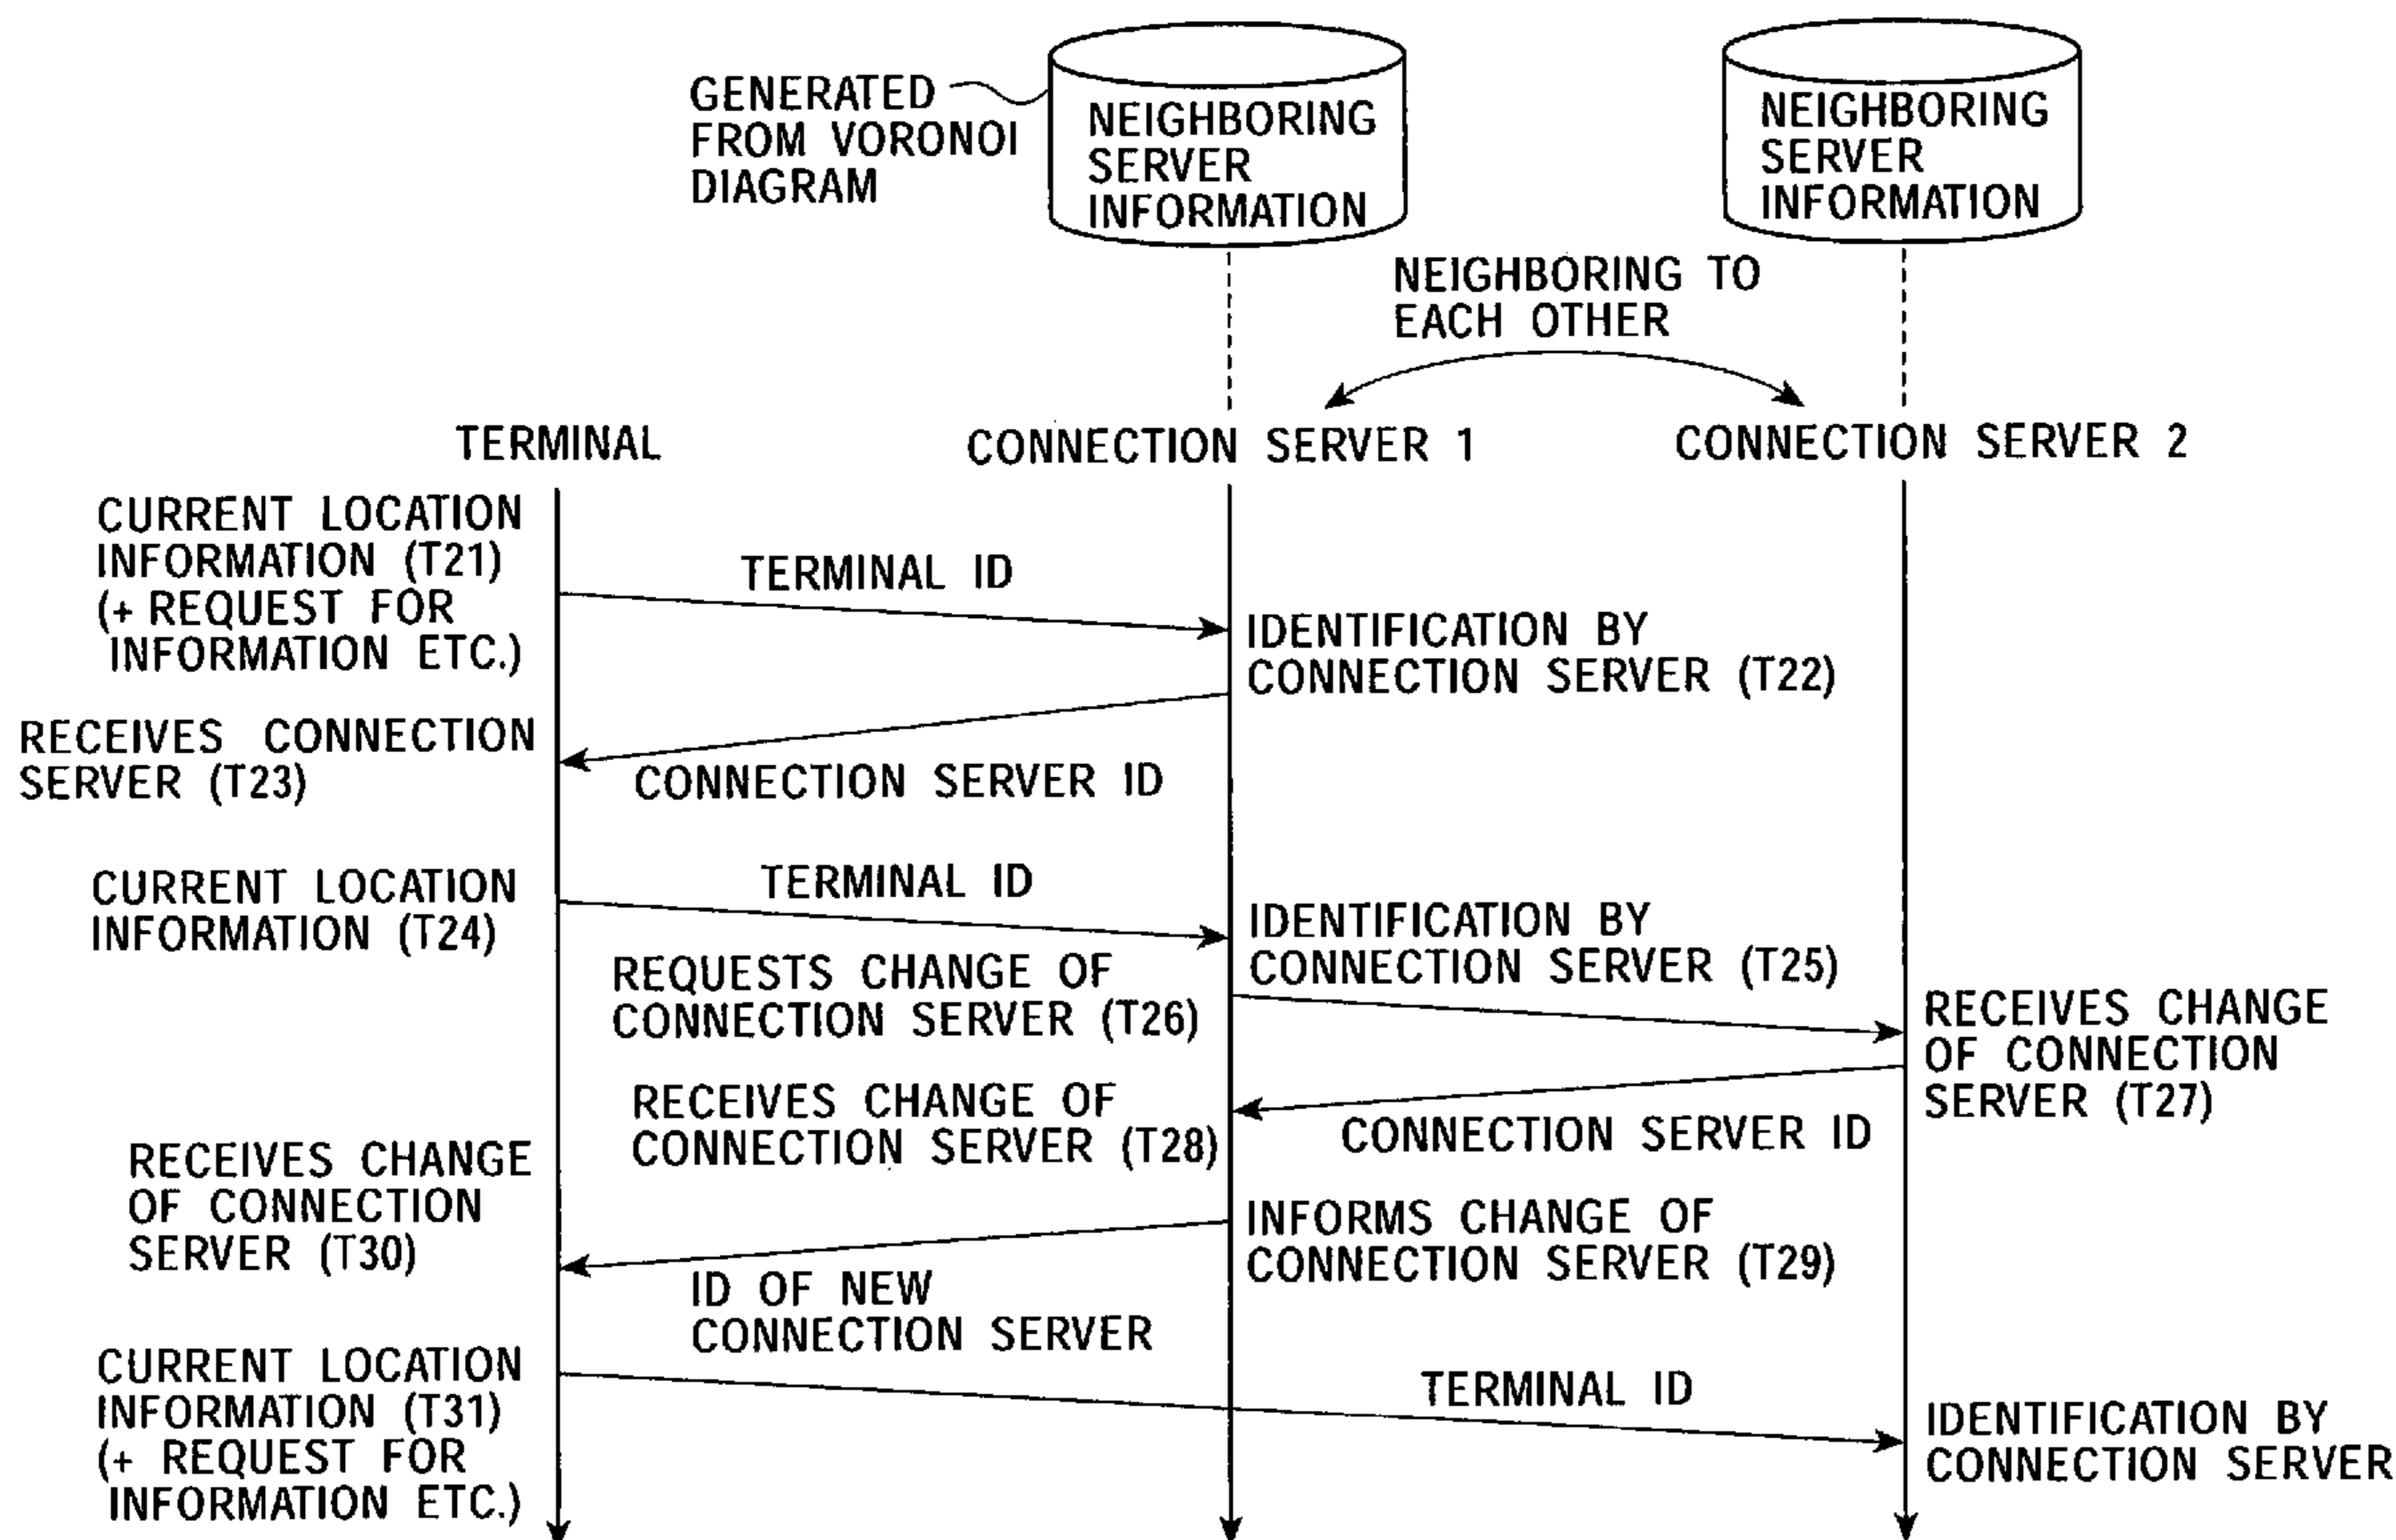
GENERATED FROM VORONOI DIAGRAM

NEIGHBORING SERVER INFORMATION

NEIGHBORING SERVER INFORMATION

NEIGHBORING TO EACH OTHER

TERMINAL

CONNECTION SERVER 1

CONNECTION SERVER 2

CURRENT LOCATION INFORMATION (T21) (+ REQUEST FOR INFORMATION ETC.)

TERMINAL ID

IDENTIFICATION BY CONNECTION SERVER (T22)

RECEIVES CONNECTION SERVER (T23)

CONNECTION SERVER ID

CURRENT LOCATION INFORMATION (T24)

TERMINAL ID

IDENTIFICATION BY CONNECTION SERVER (T25)

REQUESTS CHANGE OF CONNECTION SERVER (T26)

RECEIVES CHANGE OF CONNECTION SERVER (T27)

RECEIVES CHANGE OF CONNECTION SERVER (T28)

CONNECTION SERVER ID

RECEIVES CHANGE OF CONNECTION SERVER (T30)

INFORMS CHANGE OF CONNECTION SERVER (T29)

ID OF NEW CONNECTION SERVER

CURRENT LOCATION INFORMATION (T31) (+ REQUEST FOR INFORMATION ETC.)

TERMINAL ID

IDENTIFICATION BY CONNECTION SERVER